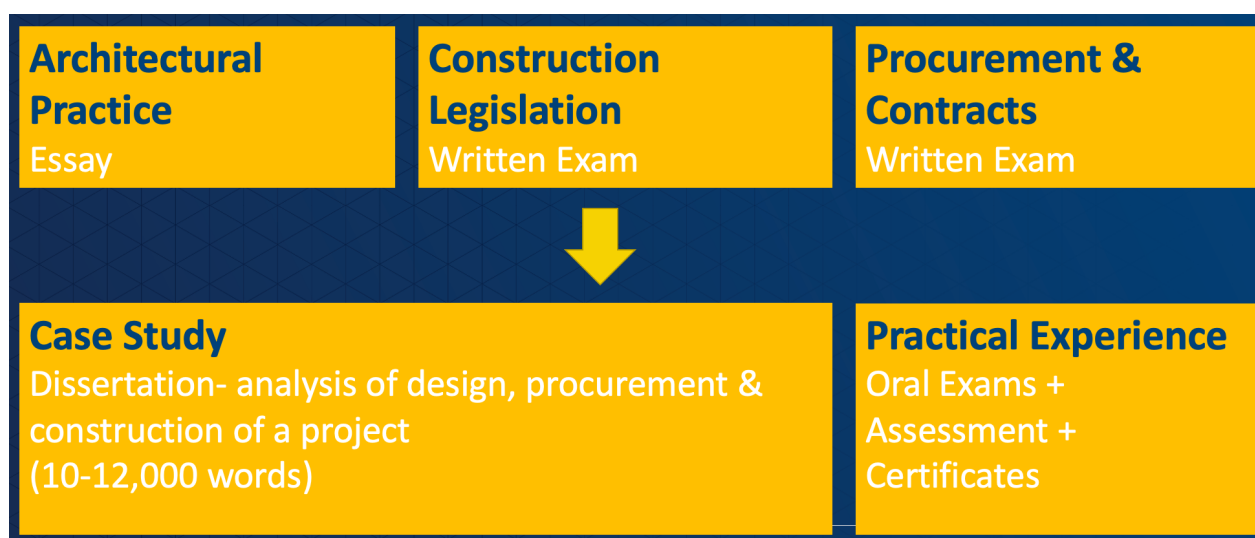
Architectural Practice
Essay

Construction Legislation
Written Exam

Procurement & Contracts
Written Exam

Case Study
Dissertation- analysis of design, procurement & construction of a project
(10-12,000 words)

Practical Experience
Oral Exams +
Assessment +
Certificates